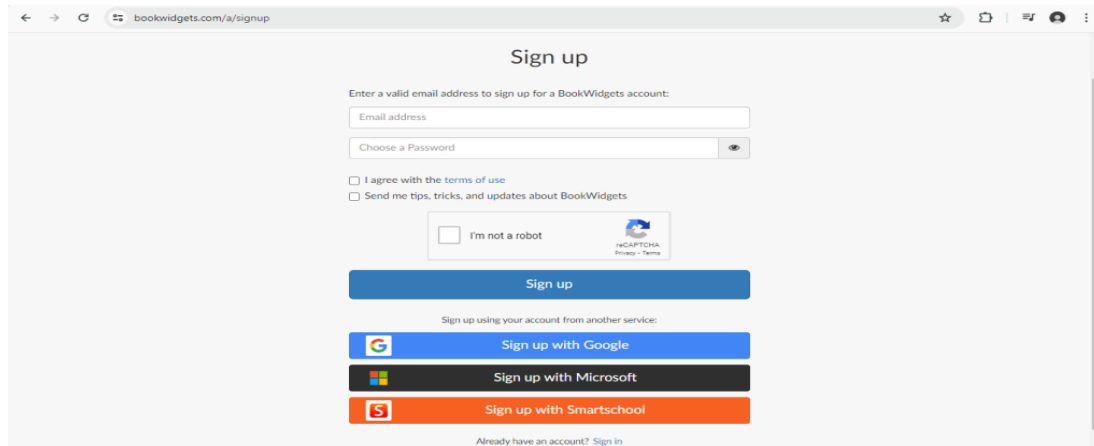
bookwidgets.com/a/signup

Sign up

Enter a valid email address to sign up for a BookWidgets account:

Email address

Choose a Password

I agree with the terms of use

Send me tips, tricks, and updates about BookWidgets

I'm not a robot

reCAPTCHA
Privacy - Terms

Sign up

Sign up using your account from another service:

Sign up with Google

Sign up with Microsoft

Sign up with Smartschool

Already have an account? Sign in